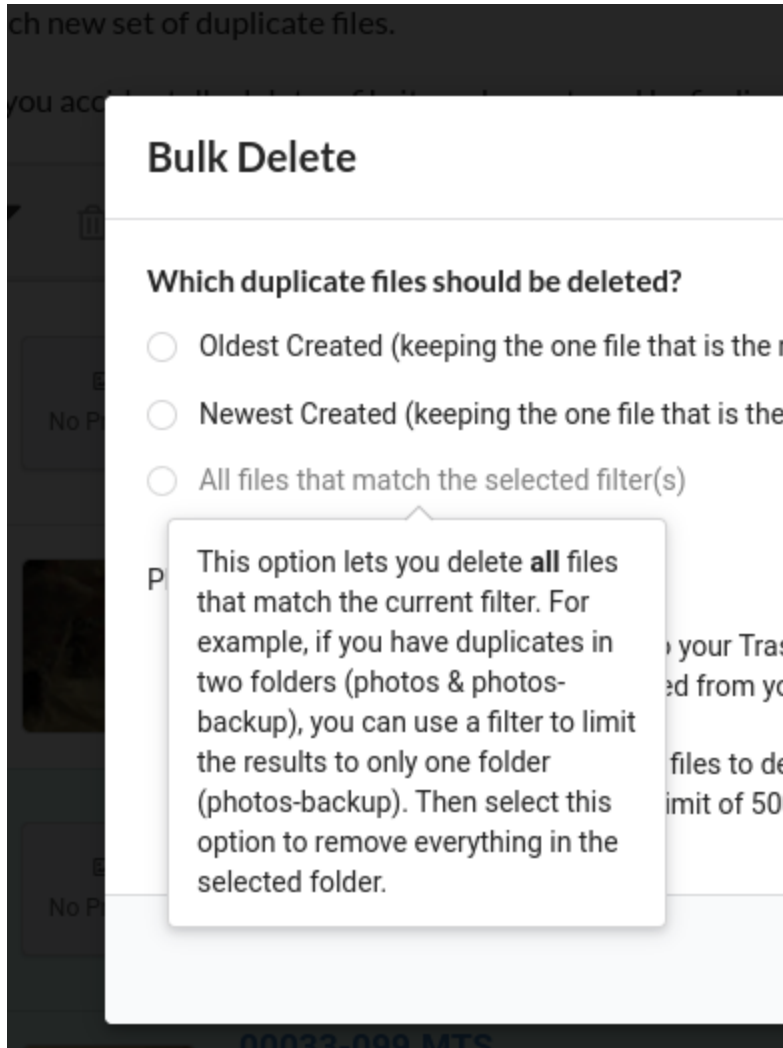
ch new set of duplicate files.

you acc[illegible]

Bulk Delete

Which duplicate files should be deleted?

Oldest Created (keeping the one file that is the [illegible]

Newest Created (keeping the one file that is the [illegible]

All files that match the selected filter(s)

This option lets you delete **all** files that match the current filter. For example, if you have duplicates in two folders (photos & photos-backup), you can use a filter to limit the results to only one folder (photos-backup). Then select this option to remove everything in the selected folder.

P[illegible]

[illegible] your Tras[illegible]
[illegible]ed from yo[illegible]

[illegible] files to de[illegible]
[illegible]imit of 50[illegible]

No P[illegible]

No P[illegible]

00033-000.MTS